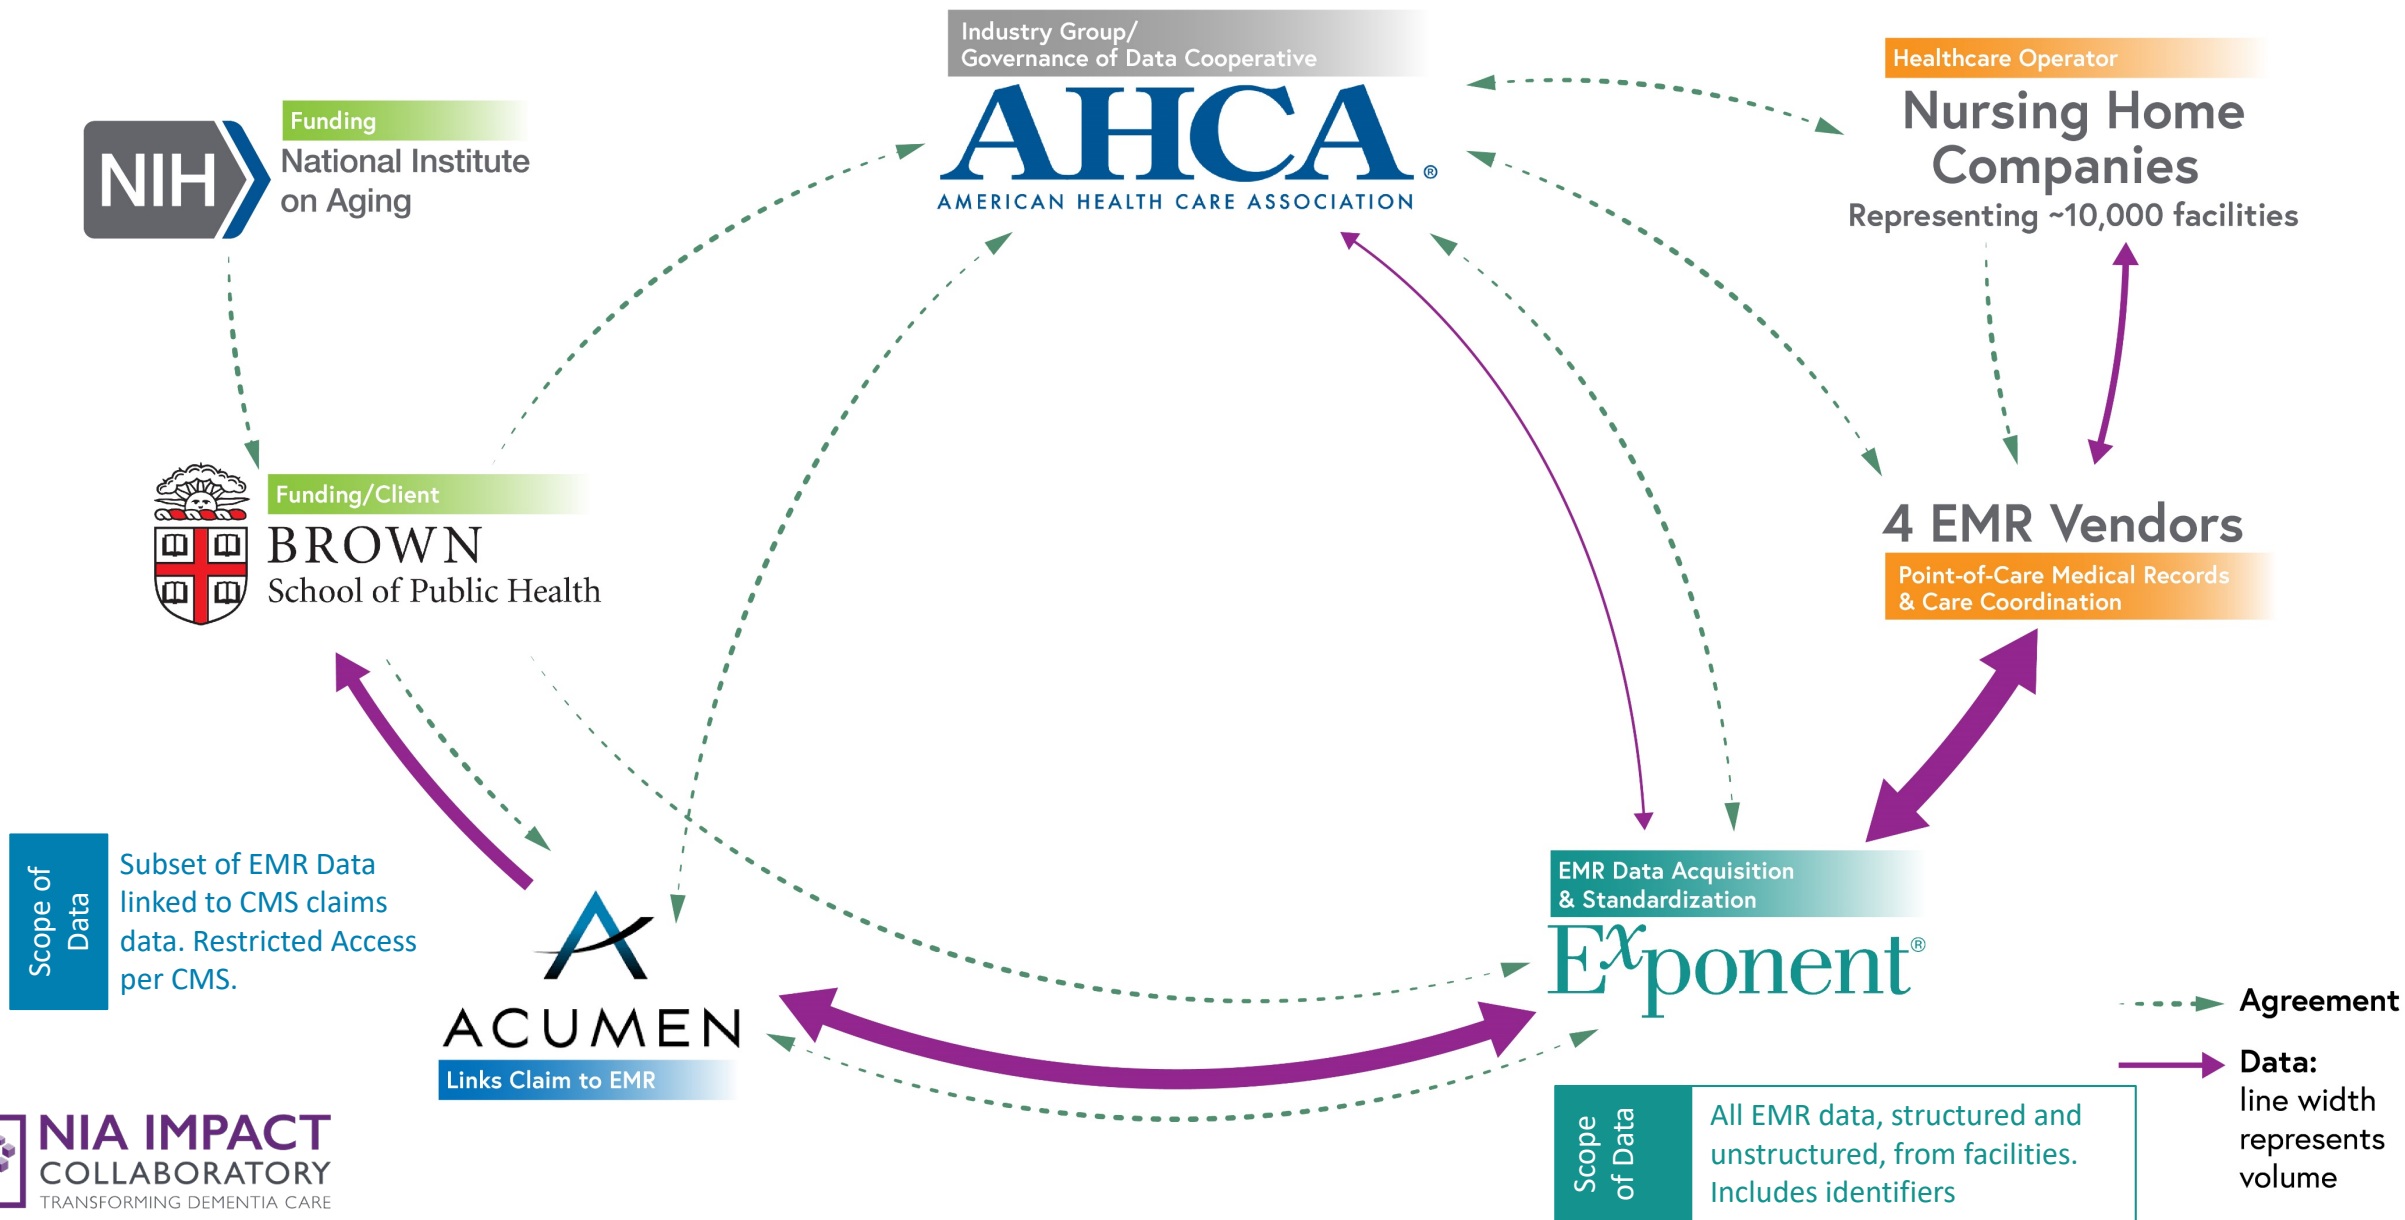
Industry Group/
Governance of Data Cooperative

AHCA®
AMERICAN HEALTH CARE ASSOCIATION

Healthcare Operator
Nursing Home Companies
Representing ~10,000 facilities

NIH
Funding
National Institute on Aging

Funding/Client
BROWN
School of Public Health

4 EMR Vendors
Point-of-Care Medical Records & Care Coordination

Scope of Data
Subset of EMR Data linked to CMS claims data. Restricted Access per CMS.

ACUMEN
Links Claim to EMR

EMR Data Acquisition & Standardization
Exponent®

Agreement
Data: line width represents volume

Scope of Data
All EMR data, structured and unstructured, from facilities. Includes identifiers

NIA IMPACT
COLLABORATORY
TRANSFORMING DEMENTIA CARE